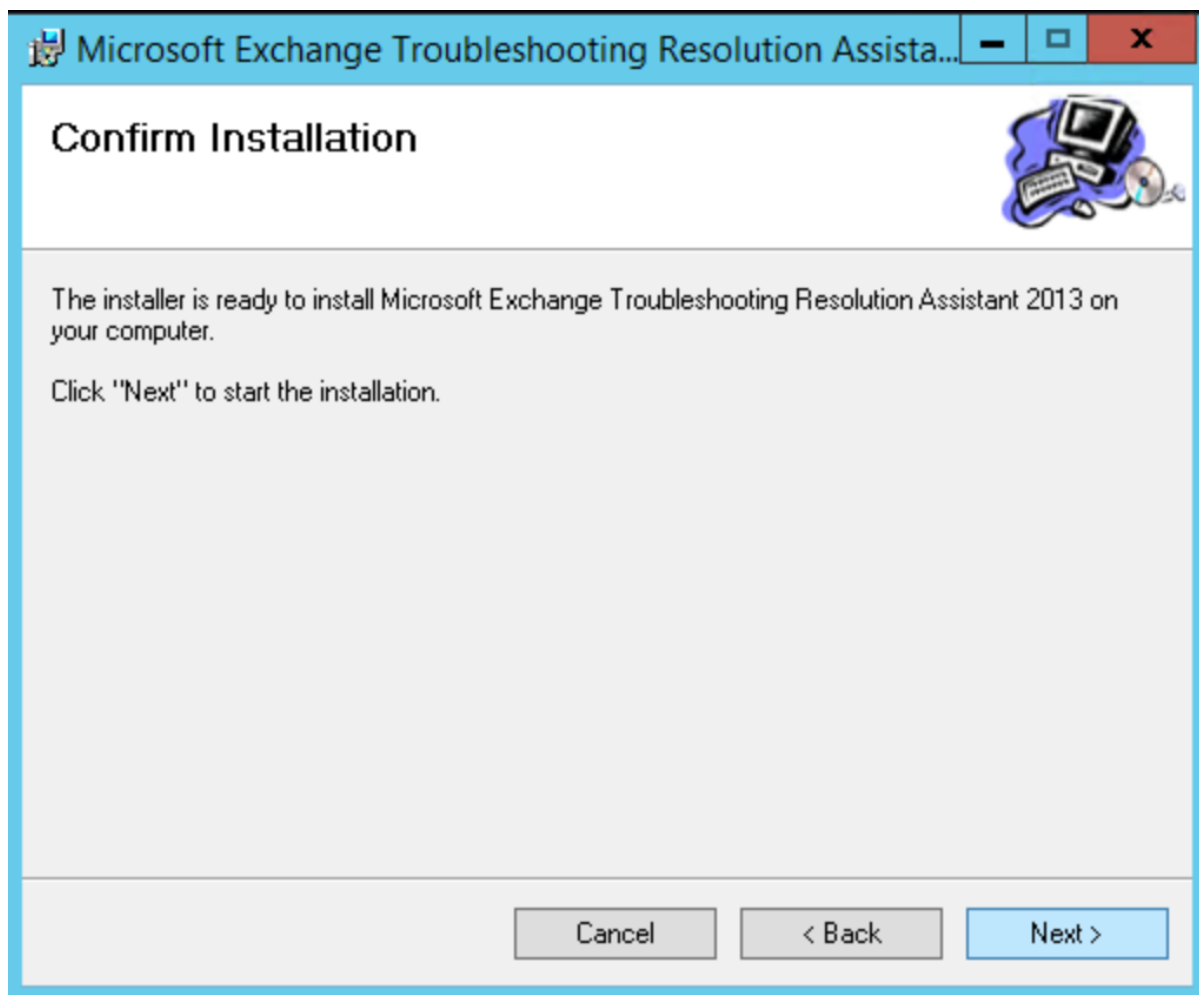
Microsoft Exchange Troubleshooting Resolution Assista...

Confirm Installation

The installer is ready to install Microsoft Exchange Troubleshooting Resolution Assistant 2013 on your computer.

Click "Next" to start the installation.

Cancel
< Back
Next >